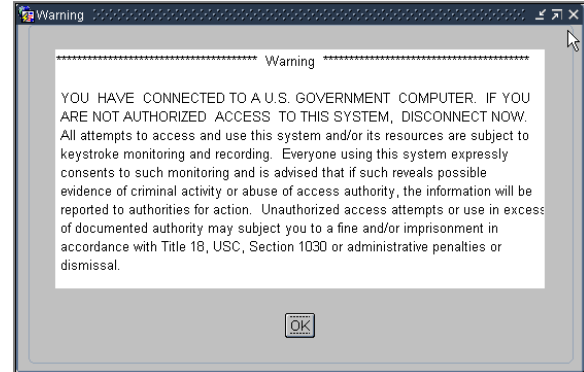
Warning

******************************************* Warning *******************************************

YOU HAVE CONNECTED TO A U.S. GOVERNMENT COMPUTER. IF YOU ARE NOT AUTHORIZED ACCESS TO THIS SYSTEM, DISCONNECT NOW. All attempts to access and use this system and/or its resources are subject to keystroke monitoring and recording. Everyone using this system expressly consents to such monitoring and is advised that if such reveals possible evidence of criminal activity or abuse of access authority, the information will be reported to authorities for action. Unauthorized access attempts or use in excess of documented authority may subject you to a fine and/or imprisonment in accordance with Title 18, USC, Section 1030 or administrative penalties or dismissal.

OK